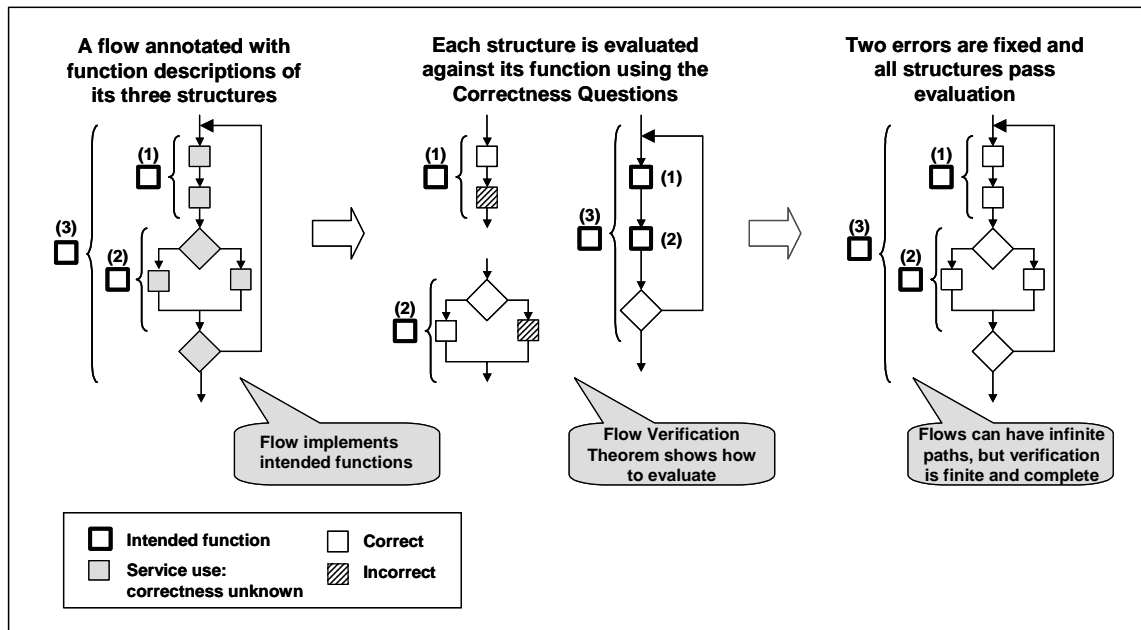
A flow annotated with function descriptions of its three structures

(1)

(3)

(2)

Flow implements intended functions

Each structure is evaluated against its function using the Correctness Questions

(1)

(2)

(3)

(1)

(2)

Flow Verification Theorem shows how to evaluate

Two errors are fixed and all structures pass evaluation

(1)

(3)

(2)

Flows can have infinite paths, but verification is finite and complete

Intended function

Service use: correctness unknown

Correct

Incorrect